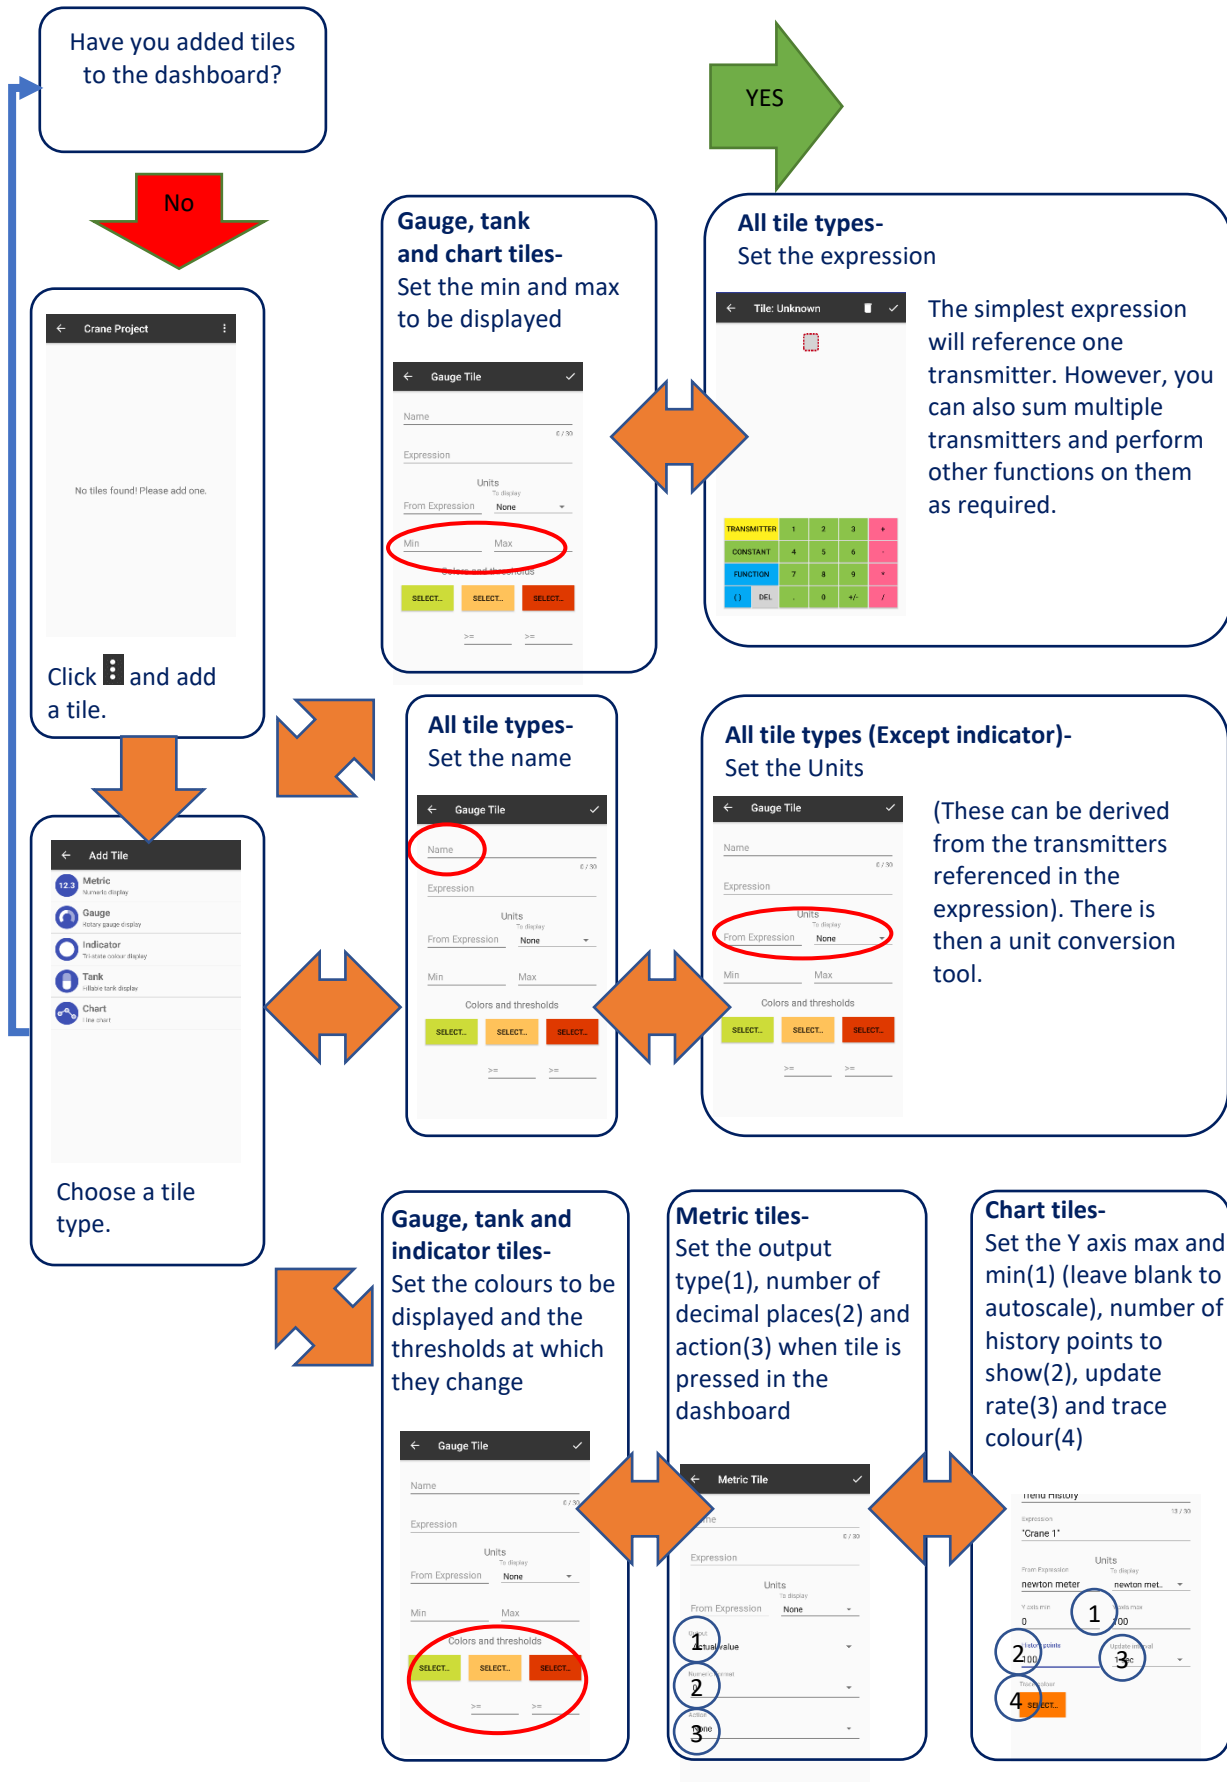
Have you added tiles to the dashboard?

YES

No

Crane Project

No tiles found! Please add one.

Click ⋮ and add a tile.

Gauge, tank and chart tiles-
Set the min and max to be displayed

Gauge Tile

Name

0 / 30

Expression

Units

To display

From Expression

None

Min

Max

Colors and thresholds

SELECT...

SELECT...

SELECT...

>=

>=

All tile types-
Set the expression

Tile: Unknown

The simplest expression will reference one transmitter. However, you can also sum multiple transmitters and perform other functions on them as required.

| TRANSMITTER | 1 | 2 | 3 | + |
|---|---|---|---|---|
| CONSTANT | 4 | 5 | 6 | - |
| FUNCTION | 7 | 8 | 9 | * |
| ( ) | DEL | . | 0 | +/- | / |

Add Tile

Metric
Numeric display

Gauge
Rotary gauge display

Indicator
Tri-state colour display

Tank
Fillable tank display

Chart
line chart

Choose a tile type.

All tile types-
Set the name

Gauge Tile

Name

0 / 30

Expression

Units

To display

From Expression

None

Min

Max

Colors and thresholds

SELECT...

SELECT...

SELECT...

>=

>=

All tile types (Except indicator)-
Set the Units

Gauge Tile

Name

0 / 30

Expression

Units

To display

From Expression

None

Min

Max

Colors and thresholds

SELECT...

SELECT...

SELECT...

>=

>=

(These can be derived from the transmitters referenced in the expression). There is then a unit conversion tool.

Gauge, tank and indicator tiles-
Set the colours to be displayed and the thresholds at which they change

Gauge Tile

Name

0 / 30

Expression

Units

To display

From Expression

None

Min

Max

Colors and thresholds

SELECT...

SELECT...

SELECT...

>=

>=

Metric tiles-
Set the output type(1), number of decimal places(2) and action(3) when tile is pressed in the dashboard

Metric Tile

me

0 / 30

Expression

Units

To display

From Expression

None

1 Actual value

2

3 None

Chart tiles-
Set the Y axis max and min(1) (leave blank to autoscale), number of history points to show(2), update rate(3) and trace colour(4)

Trend History

13 / 30

Expression

'Crane 1'

Units

From Expression

To display

newton meter

newton met...

Y axis min

Y axis max

0

1

100

2 100

3

4 SELECT...